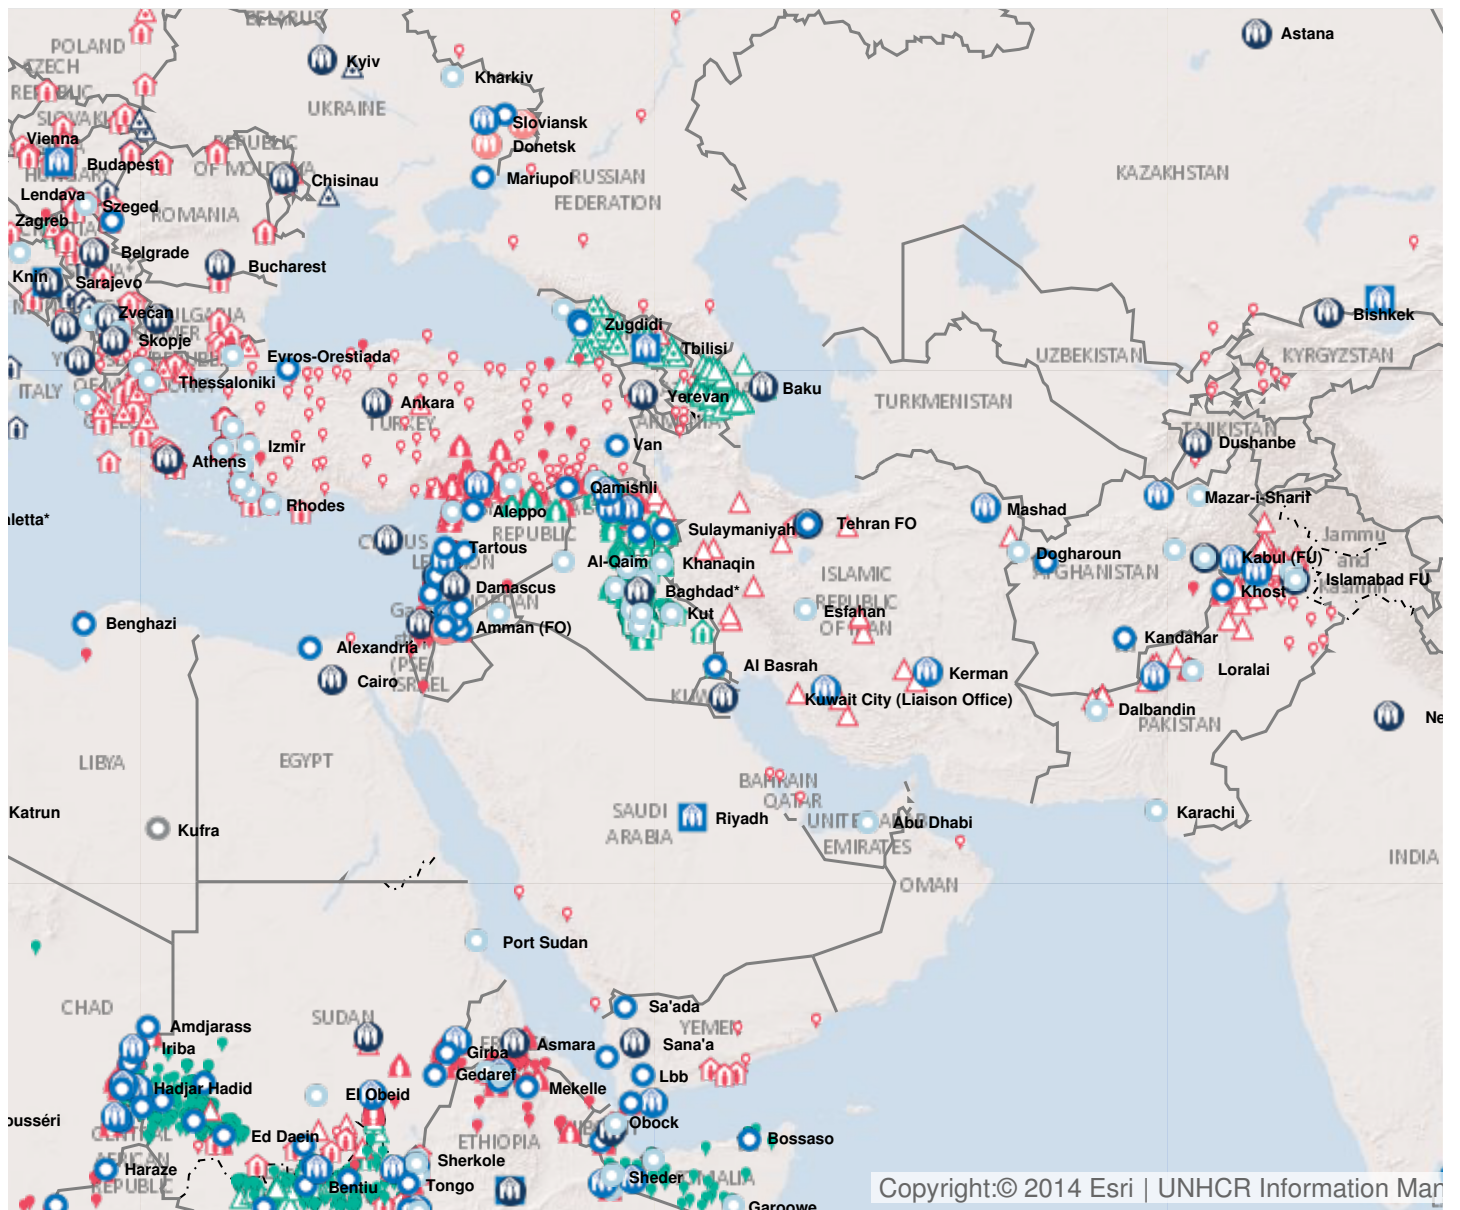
BELARUS
POLAND
CZECH REPUBLIC
SLOVAKIA
HUNGARY
Kyiv
Kharkiv
Astana
UKRAINE
Sloviansk
Donetsk
Vienna
Budapest
REPUBLIC OF MOLDOVA
Chisinau
Mariupol
RUSSIAN FEDERATION
KAZAKHSTAN
Lendava
Szeged
Zagreb
ROMANIA
Belgrade
Bucharest
Knin
Sarajevo
Zvecan
BULGARIA
Skopje
Zugdidi
Bishkek
Tbilisi
Evros-Orestiada
UZBEKISTAN
KYRGYZSTAN
ITALY
Thessaloniki
Baku
Ankara
Yerevan
TURKMENISTAN
TURKEY
ARMENIA
TAJIKISTAN
Izmir
Van
Dushanbe
Athens
Qamishli
Mazar-i-Sharif
Rhodes
Aleppo
Mashad
Valletta*
Sulaymaniyah
Tehran FO
Jammu and Kashmir
CYPRUS
Tartous
Al-Qaim
Khanaqin
Dogharoun
Kabul (FU)
LEBANON
Damascus
Baghdad*
ISLAMIC REPUBLIC OF IRAN
AFGHANISTAN
Islamabad FU
Khost
Gaza
JORDAN
Kut
Esfahan
Benghazi
Amman (FO)
Kandahar
Alexandria
(PSE)
Al Basrah
Kerman
Loralai
Cairo
ISRAEL
KUWAIT
Kuwait City (Liaison Office)
Dalbandin
PAKISTAN
New
LIBYA
EGYPT
BAHRAIN
QATAR
Katrun
SAUDI ARABIA
Riyadh
UNITED ARAB EMIRATES
Abu Dhabi
Karachi
Kufra
INDIA
OMAN
Port Sudan
CHAD
SUDAN
Sa'ada
Amdjarass
YEMEN
Iriba
ERITREA
Girba
Asmara
Sana'a
Gedaref
Lbb
Hadjar Hadid
El Obeid
Mekelle
Kousséri
CENTRAL AFRICAN REPUBLIC
Ed Daein
ETHIOPIA
Obock
Bossaso
Haraze
Sherkole
Bentiu
Tongo
Sheder
SOMALIA
Garowe
Copyright:© 2014 Esri | UNHCR Information Mar